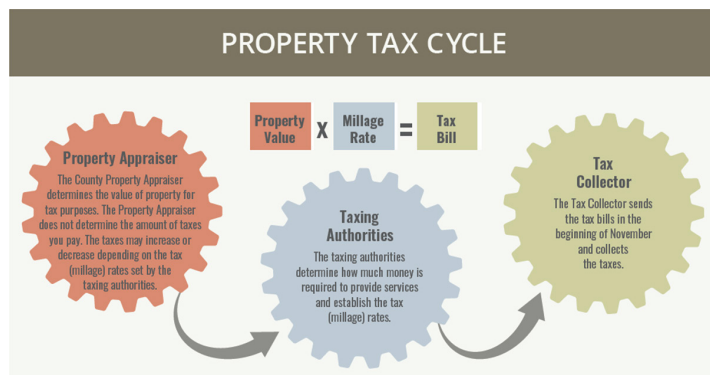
PROPERTY TAX CYCLE

Property Value X Millage Rate = Tax Bill

Property Appraiser

The County Property Appraiser determines the value of property for tax purposes. The Property Appraiser does not determine the amount of taxes you pay. The taxes may increase or decrease depending on the tax (millage) rates set by the taxing authorities.

Taxing Authorities

The taxing authorities determine how much money is required to provide services and establish the tax (millage) rates.

Tax Collector

The Tax Collector sends the tax bills in the beginning of November and collects the taxes.